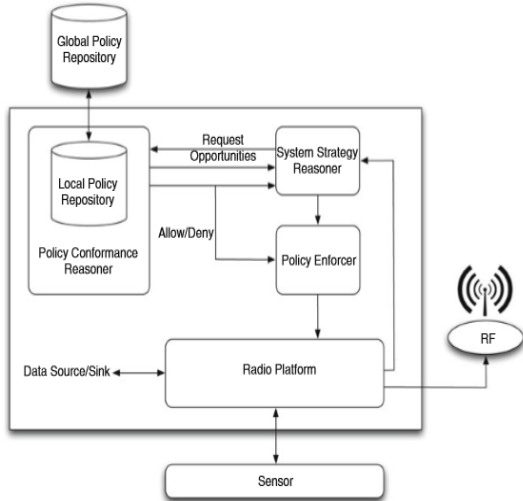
Global Policy Repository

Local Policy Repository

Policy Conformance Reasoner

Request Opportunities

System Strategy Reasoner

Allow/Deny

Policy Enforcer

Data Source/Sink

Radio Platform

RF

Sensor